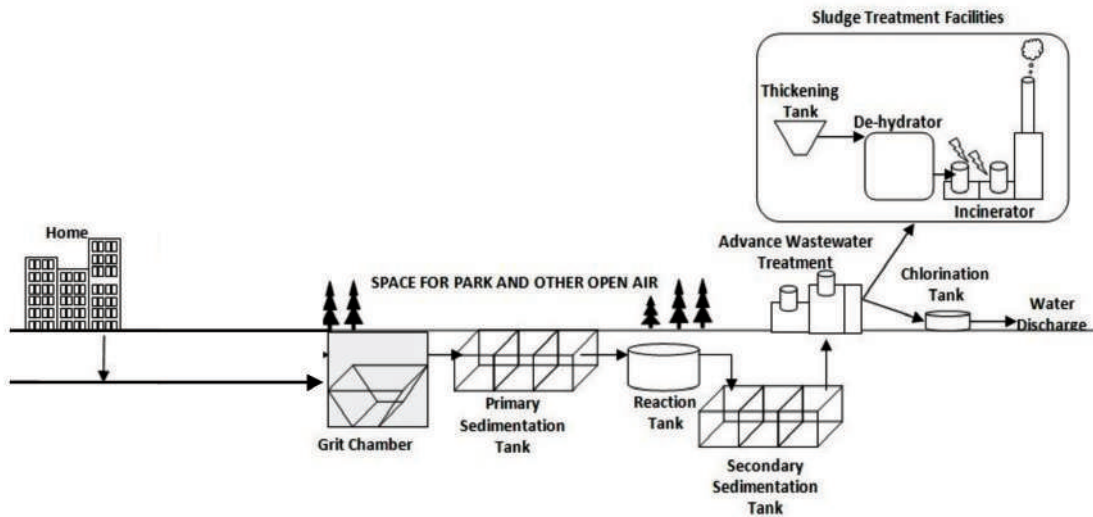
Sludge Treatment Facilities

Thickening Tank

De-hydrator

Incinerator

Home

Advance Wastewater Treatment

SPACE FOR PARK AND OTHER OPEN AIR

Chlorination Tank

Water Discharge

Grit Chamber

Primary Sedimentation Tank

Reaction Tank

Secondary Sedimentation Tank